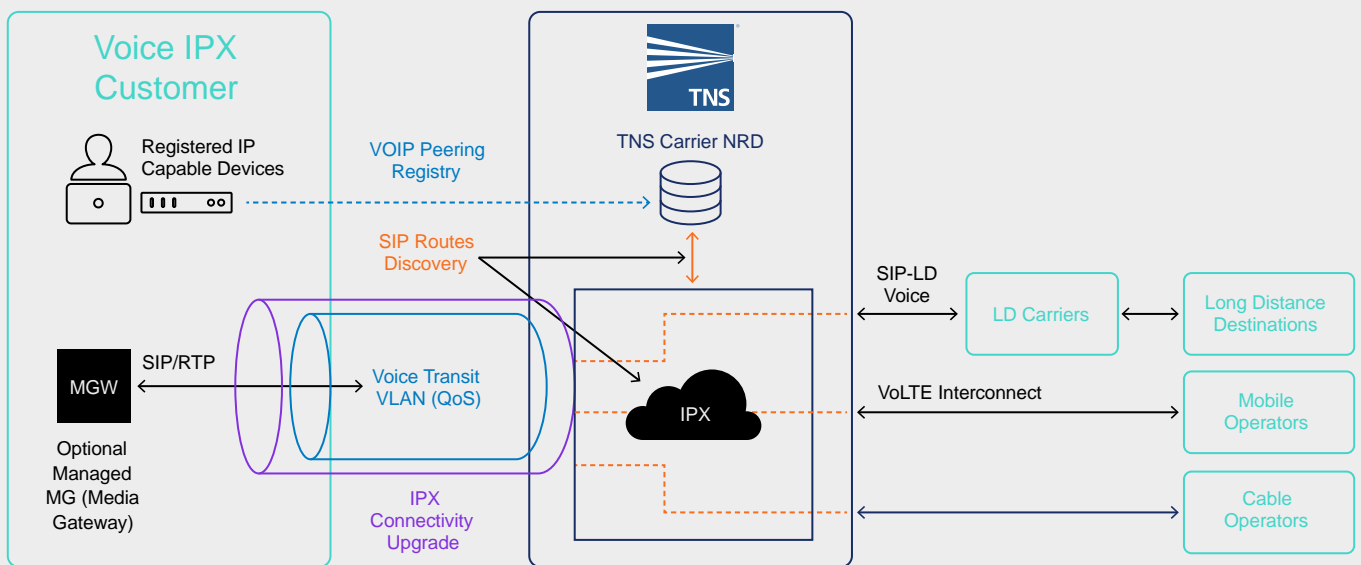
Voice IPX Customer

Registered IP Capable Devices

VOIP Peering Registry

TNS

TNS Carrier NRD

SIP Routes Discovery

SIP-LD Voice

LD Carriers

Long Distance Destinations

MGW

SIP/RTP

Voice Transit VLAN (QoS)

IPX

VoLTE Interconnect

Mobile Operators

Optional Managed MG (Media Gateway)

IPX Connectivity Upgrade

Cable Operators